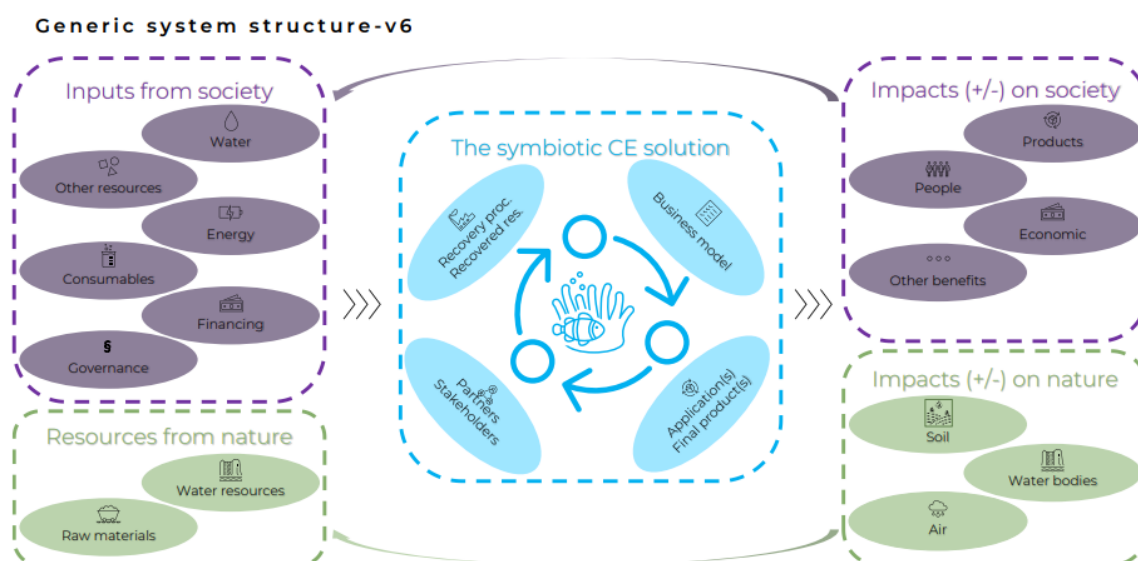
Generic system structure-v6

Inputs from society

Water

Other resources

Energy

Consumables

Financing

§

Governance

Resources from nature

Water resources

Raw materials

The symbiotic CE solution

Recovery proc.
Recovered res.

Business model

Partners
Stakeholders

Application(s)
Final product(s)

Impacts (+/-) on society

Products

People

Economic

Other benefits

Impacts (+/-) on nature

Soil

Water bodies

Air